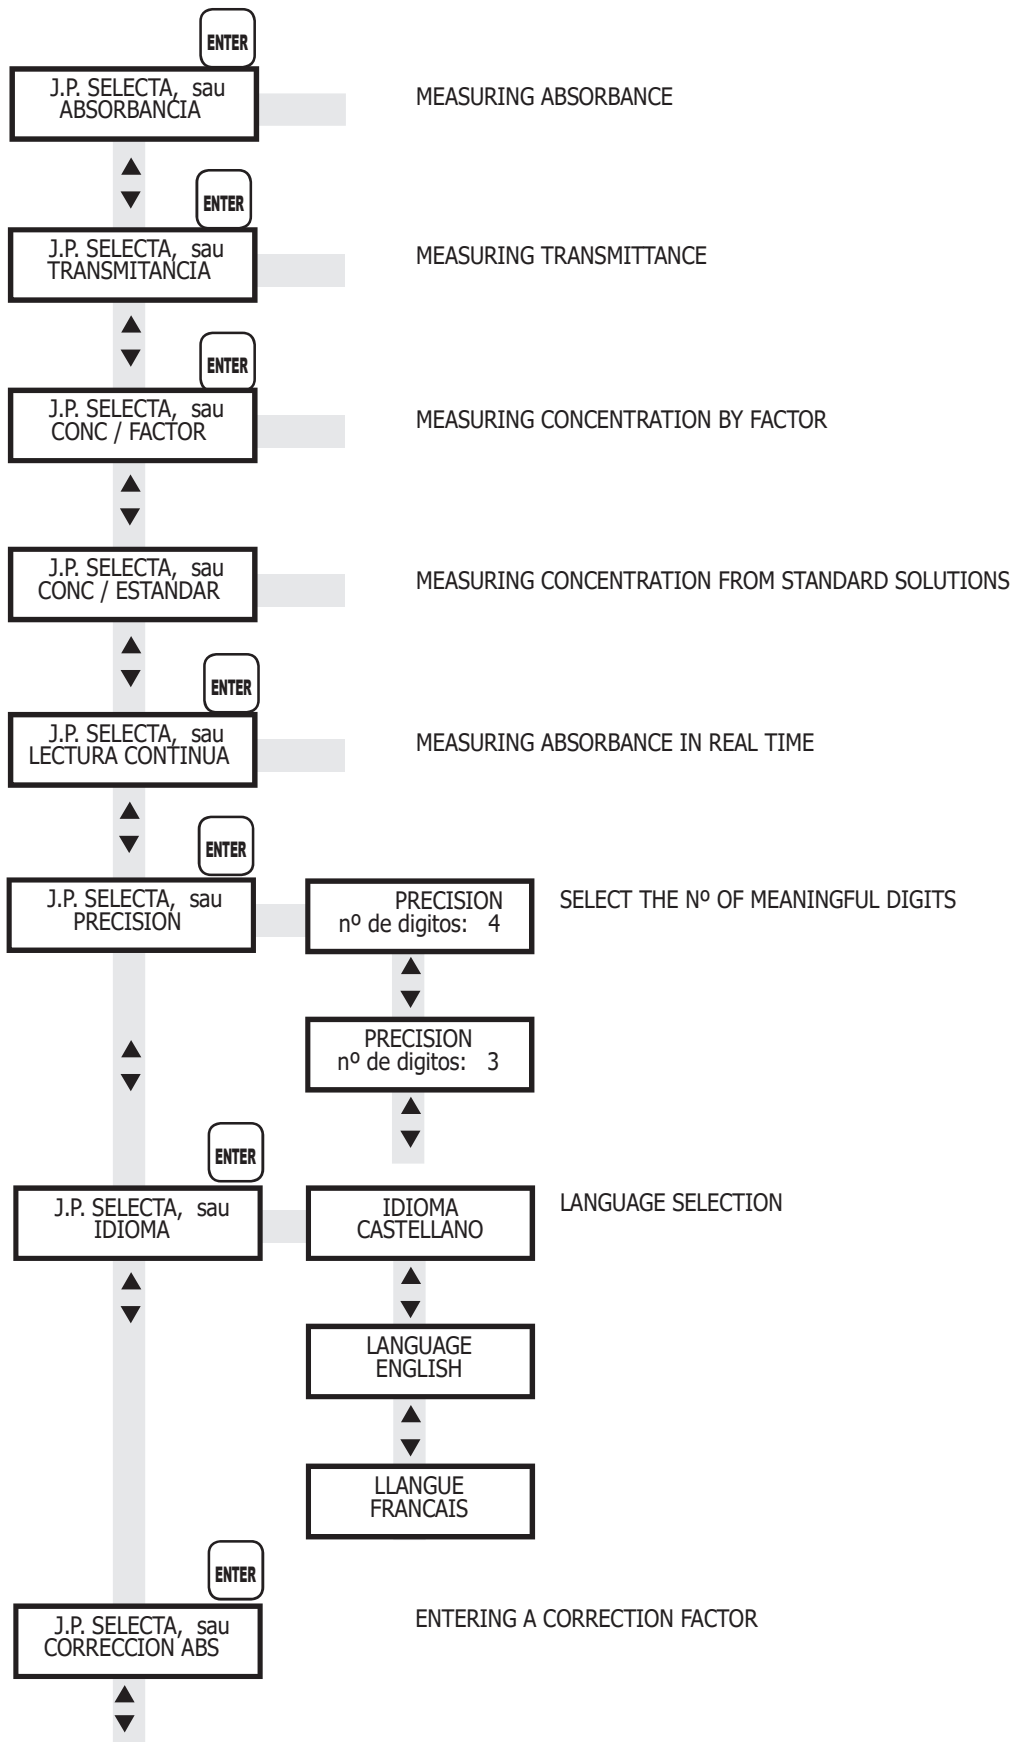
ENTER

J.P. SELECTA, sau
ABSORBANCIA

MEASURING ABSORBANCE

ENTER

J.P. SELECTA, sau
TRANSMITANCIA

MEASURING TRANSMITTANCE

ENTER

J.P. SELECTA, sau
CONC / FACTOR

MEASURING CONCENTRATION BY FACTOR

J.P. SELECTA, sau
CONC / ESTANDAR

MEASURING CONCENTRATION FROM STANDARD SOLUTIONS

ENTER

J.P. SELECTA, sau
LECTURA CONTINUA

MEASURING ABSORBANCE IN REAL TIME

ENTER

J.P. SELECTA, sau
PRECISION

PRECISION
nº de digitos: 4

SELECT THE Nº OF MEANINGFUL DIGITS

PRECISION
nº de digitos: 3

ENTER

J.P. SELECTA, sau
IDIOMA

IDIOMA
CASTELLANO

LANGUAGE SELECTION

LANGUAGE
ENGLISH

LLANGUE
FRANCAIS

ENTER

J.P. SELECTA, sau
CORRECCION ABS

ENTERING A CORRECTION FACTOR